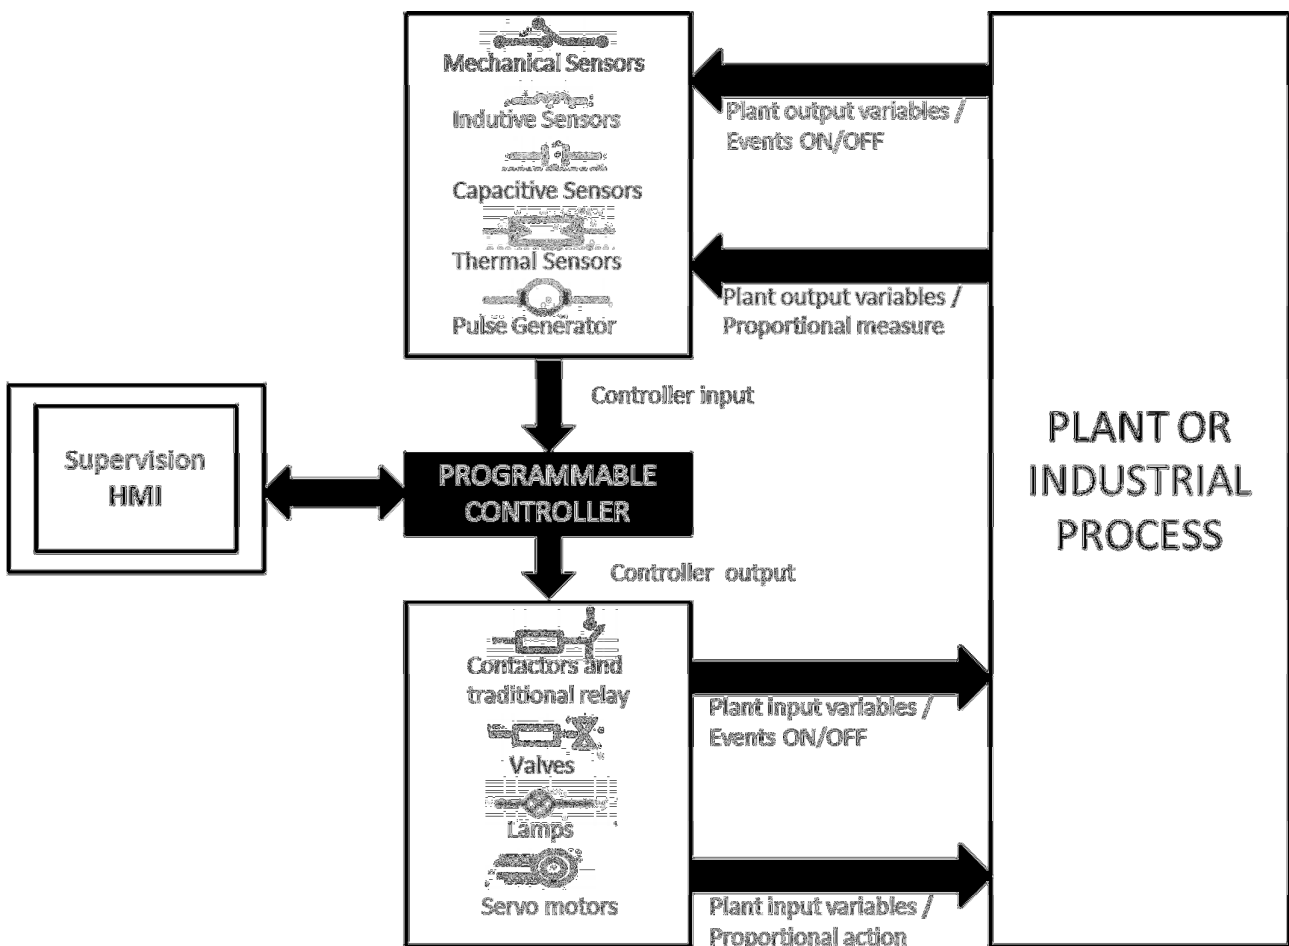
Mechanical Sensors

Indutive Sensors

Capacitive Sensors

Thermal Sensors

Pulse Generator

Plant output variables / Events ON/OFF

Plant output variables / Proportional measure

Controller input

Supervision HMI

PROGRAMMABLE CONTROLLER

PLANT OR INDUSTRIAL PROCESS

Controller output

Contactors and traditional relay

Valves

Lamps

Servo motors

Plant input variables / Events ON/OFF

Plant input variables / Proportional action